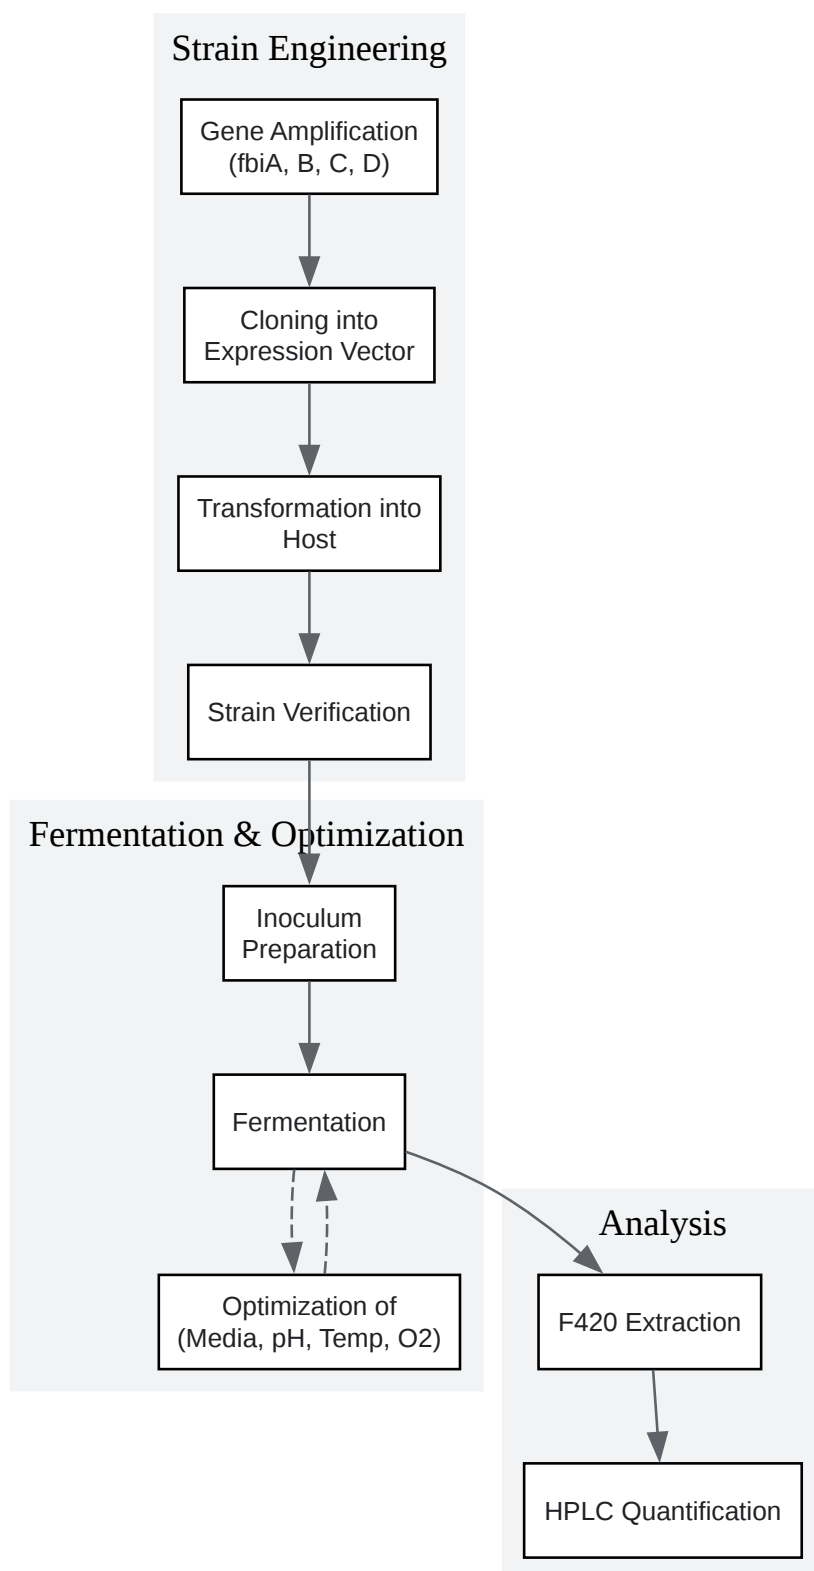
Strain Engineering

Gene Amplification (fbiA, B, C, D)

Cloning into Expression Vector

Transformation into Host

Strain Verification

Fermentation & Optimization

Inoculum Preparation

Fermentation

Optimization of (Media, pH, Temp, O2)

Analysis

F420 Extraction

HPLC Quantification